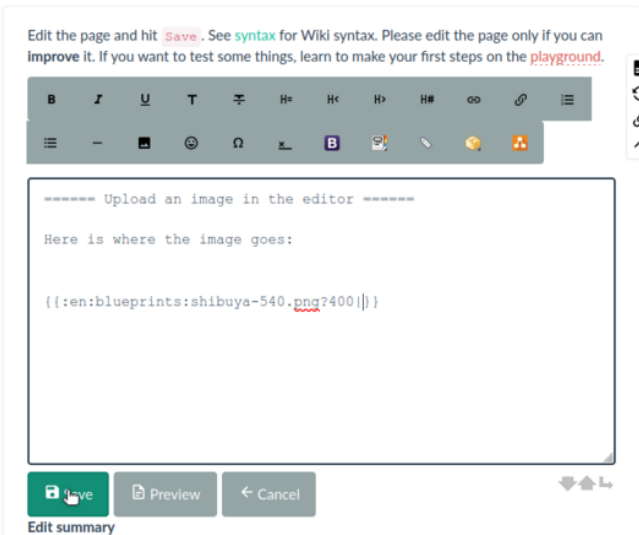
Edit the page and hit Save. See syntax for Wiki syntax. Please edit the page only if you can improve it. If you want to test some things, learn to make your first steps on the playground.

B I U T T H= H< H> H#

Ω B

====== Upload an image in the editor ======

Here is where the image goes:

{{:en:blueprints:shibuya-540.png?400|}}

Save Preview ← Cancel

Edit summary